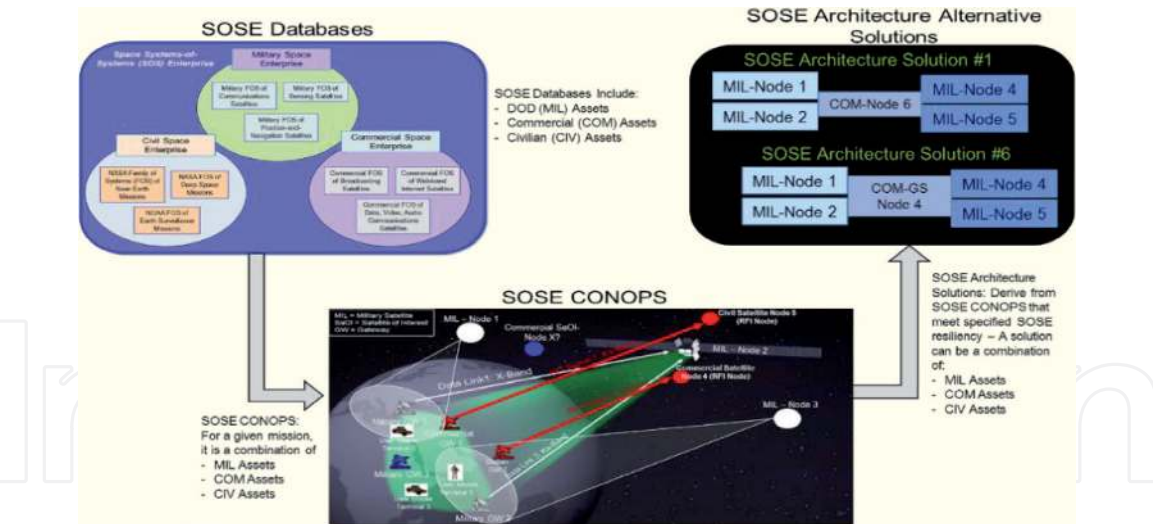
SOSE Databases

Space Systems-of-Systems (SOS) Enterprise

Military Space Enterprise

Military FOS of Communications Satellites

Military FOS of Sensing Satellites

Military FOS of Position-and-Navigation Satellites

Civil Space Enterprise

NASA Family of Systems (FOS) of Near-Earth Missions

NASA FOS of Deep-Space Missions

NOAA FOS of Earth Surveillance Missions

Commercial Space Enterprise

Commercial FOS of Broadcasting Satellites

Commercial FOS of Wideband Internet Satellites

Commercial FOS of Data, Video, Audio Communications Satellites

SOSE Databases Include:
- DOD (MIL) Assets
- Commercial (COM) Assets
- Civilian (CIV) Assets

SOSE Architecture Alternative Solutions

SOSE Architecture Solution #1

MIL-Node 1
MIL-Node 2
COM-Node 6
MIL-Node 4
MIL-Node 5

SOSE Architecture Solution #6

MIL-Node 1
MIL-Node 2
COM-GS Node 4
MIL-Node 4
MIL-Node 5

SOSE Architecture Solutions: Derive from SOSE CONOPS that meet specified SOSE resiliency – A solution can be a combination of:
- MIL Assets
- COM Assets
- CIV Assets

SOSE CONOPS

MIL = Military Satellite
SaOI = Satellite of Interest
GW = Gateway

MIL - Node 1
Commercial SaOI-Node X?
Civil Satellite Node 5 (RFI Node)
MIL – Node 2
Commercial Satellite Node 4 (RFI Node)
MIL – Node 3
Data Link 1: X Band
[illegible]
Military GW 1
Military GW 2
User Terminal 1
Terminal 2

SOSE CONOPS:
For a given mission, it is a combination of
- MIL Assets
- COM Assets
- CIV Assets